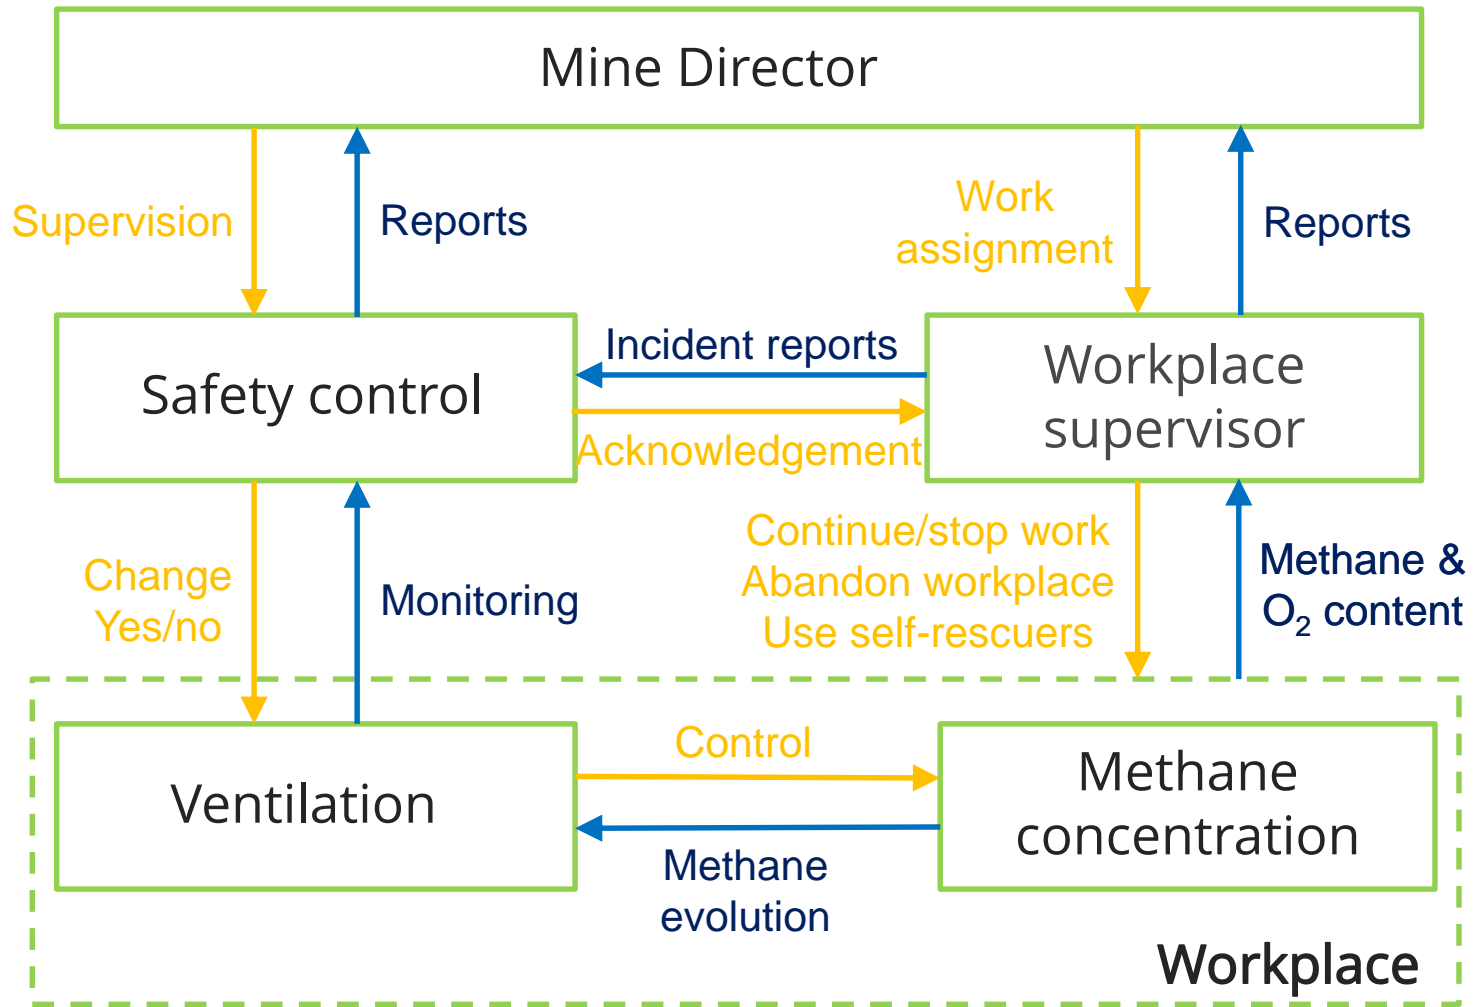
Mine Director

Supervision

Reports

Work assignment

Reports

Safety control

Incident reports

Acknowledgement

Workplace supervisor

Change Yes/no

Monitoring

Continue/stop work
Abandon workplace
Use self-rescuers

Methane & $O_2$ content

Ventilation

Control

Methane evolution

Methane concentration

Workplace